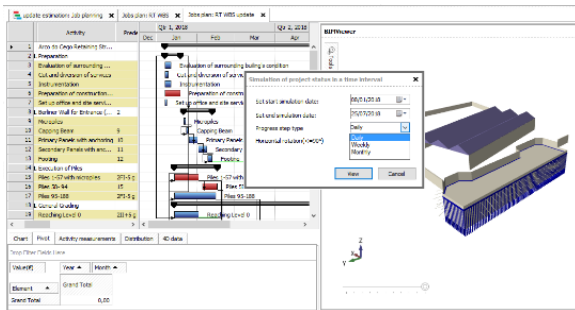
Update estimations Job planning | Jobs plan RT WBS | Jobs plan RT WBS Update

| | Activity | Provi |
|---|---|---|
| 1 | Acces to Cego Retaining Str... | |
| 2 | Preparation | |
| 3 | Evaluation of surrounding ... | |
| 4 | Cut and division of surroun... | |
| 5 | Instrumentation | |
| 6 | Preparation of construction... | |
| 7 | Set up office and site servi... | |
| 8 | Retiner Wall for Entrance (... | |
| 9 | Micropiles | |
| 10 | Capping Beam | 5 |
| 11 | Primary Panels with anchoring | 10 |
| 12 | Secondary Panels with anc... | 11 |
| 13 | Footing | 12 |
| 14 | Execution of Piles | |
| 15 | Piles 1-57 with micropiles | 2FS-5 g |
| 16 | Piles 58-94 | 15 |
| 17 | Piles 95-188 | 2FS-5 g |
| 18 | General Grading | |
| 19 | Reaching Level 0 | 2FS-5 g |

Qtr 1, 2018 | Qtr 2, 2018
Dec | Jan | Feb | Mar | Apr

Evaluation of surrounding building condition
Cut and division of surround
Instrumentation
Preparation of constr
Set up office and site servi
Micropiles
Capping Beam
Primary Panel
Secondary
Footing
Piles 1-57 with m
Piles 58
Piles 95-188
Reaching Level 0

BIMViewer

Simulation of project status in a time interval
Set start simulation date: 08/01/2018
Set end simulation date: 31/07/2018
Progress step type: Daily
Daily
Weekly
Monthly
Horizontal rotation (<=60°):
View | Cancel

Chart | Pivot | Activity measurements | Distribution | 4D data
Drop Filter Fields Here
Value(€) | Year | Month
Element | Grand Total
Grand Total | 0,00